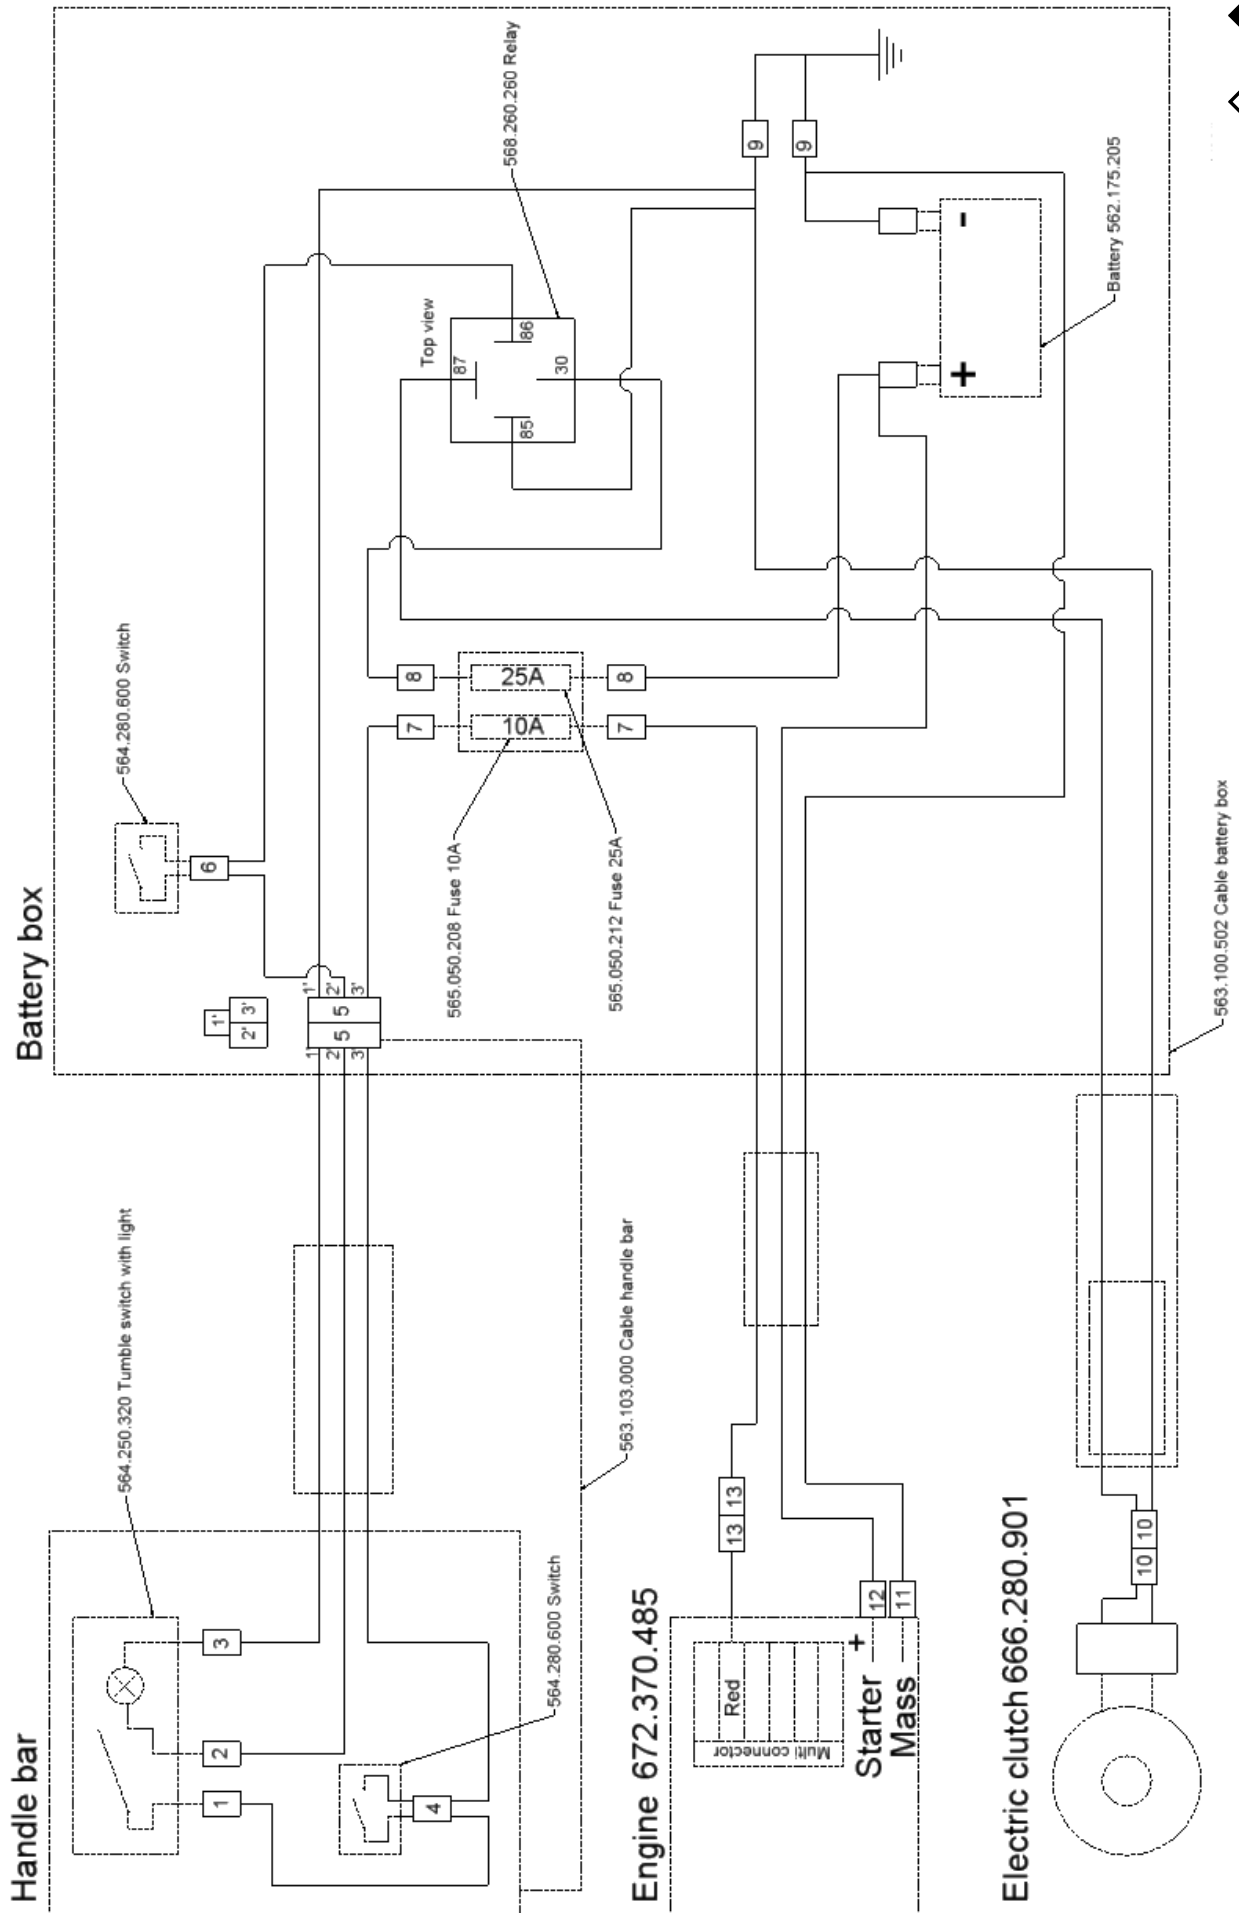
Battery box

568.260.260 Relay

Top view

86
87
30
85

Battery 562.175.205

-
+

9
9

564.280.600 Switch

6

8
25A
8
7
10A
7

565.050.208 Fuse 10A
565.050.212 Fuse 25A

1'
2'
3'
5
5
1
2
3

1'
3'
2'

563.100.502 Cable battery box

564.250.320 Tumble switch with light

563.103.000 Cable handle bar

Handle bar

3
2
1

564.280.600 Switch

4

Engine 672.370.485

13
13

12
11

Red
Multi connector

+
Starter
Mass

Electric clutch 666.280.901

10
10